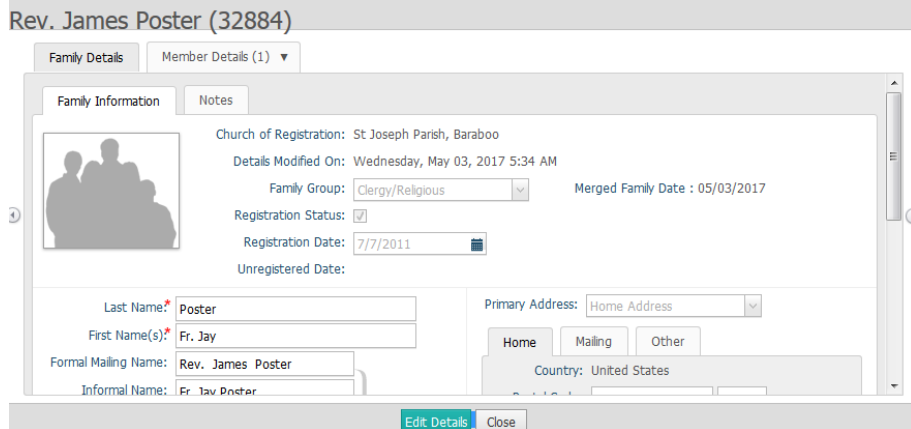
Rev. James Poster (32884)

Family Details | Member Details (1) ▼

Family Information | Notes

Church of Registration: St Joseph Parish, Baraboo

Details Modified On: Wednesday, May 03, 2017 5:34 AM

Family Group: Clergy/Religious

Merged Family Date : 05/03/2017

Registration Status:

Registration Date: 7/7/2011

Unregistered Date:

Last Name:* Poster

First Name(s):* Fr. Jay

Formal Mailing Name: Rev. James Poster

Informal Name: Fr. Jay Poster

Primary Address: Home Address

Home | Mailing | Other

Country: United States

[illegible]

Edit Details | Close